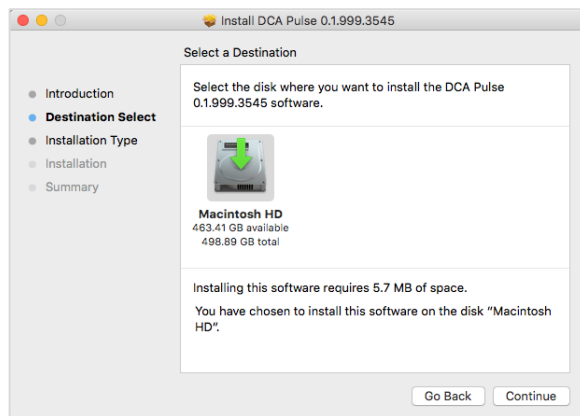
Install DCA Pulse 0.1.999.3545

Select a Destination

Introduction
Destination Select
Installation Type
Installation
Summary

Select the disk where you want to install the DCA Pulse 0.1.999.3545 software.

Macintosh HD
463.41 GB available
498.89 GB total

Installing this software requires 5.7 MB of space.

You have chosen to install this software on the disk "Macintosh HD".

Go Back
Continue